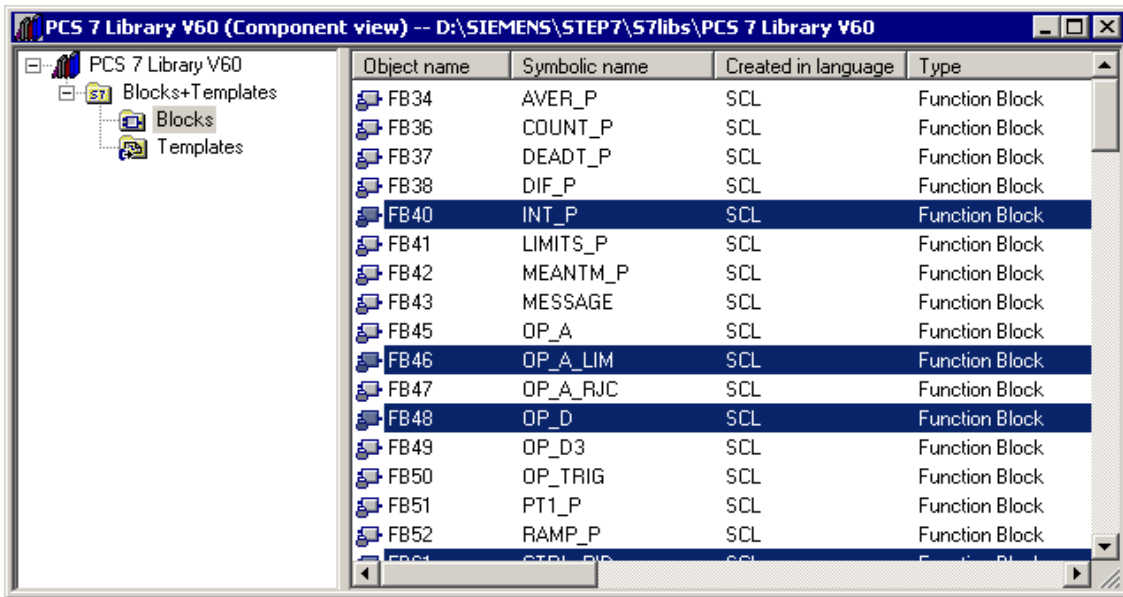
PCS 7 Library V60 (Component view) -- D:\SIEMENS\STEP7\S7libs\PCS 7 Library V60

PCS 7 Library V60
S7 Blocks+Templates
Blocks
Templates

| Object name | Symbolic name | Created in language | Type |
|---|---|---|---|
| FB34 | AVER_P | SCL | Function Block |
| FB36 | COUNT_P | SCL | Function Block |
| FB37 | DEADT_P | SCL | Function Block |
| FB38 | DIF_P | SCL | Function Block |
| FB40 | INT_P | SCL | Function Block |
| FB41 | LIMITS_P | SCL | Function Block |
| FB42 | MEANTM_P | SCL | Function Block |
| FB43 | MESSAGE | SCL | Function Block |
| FB45 | OP_A | SCL | Function Block |
| FB46 | OP_A_LIM | SCL | Function Block |
| FB47 | OP_A_RJC | SCL | Function Block |
| FB48 | OP_D | SCL | Function Block |
| FB49 | OP_D3 | SCL | Function Block |
| FB50 | OP_TRIG | SCL | Function Block |
| FB51 | PT1_P | SCL | Function Block |
| FB52 | RAMP_P | SCL | Function Block |
| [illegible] | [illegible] | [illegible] | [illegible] |